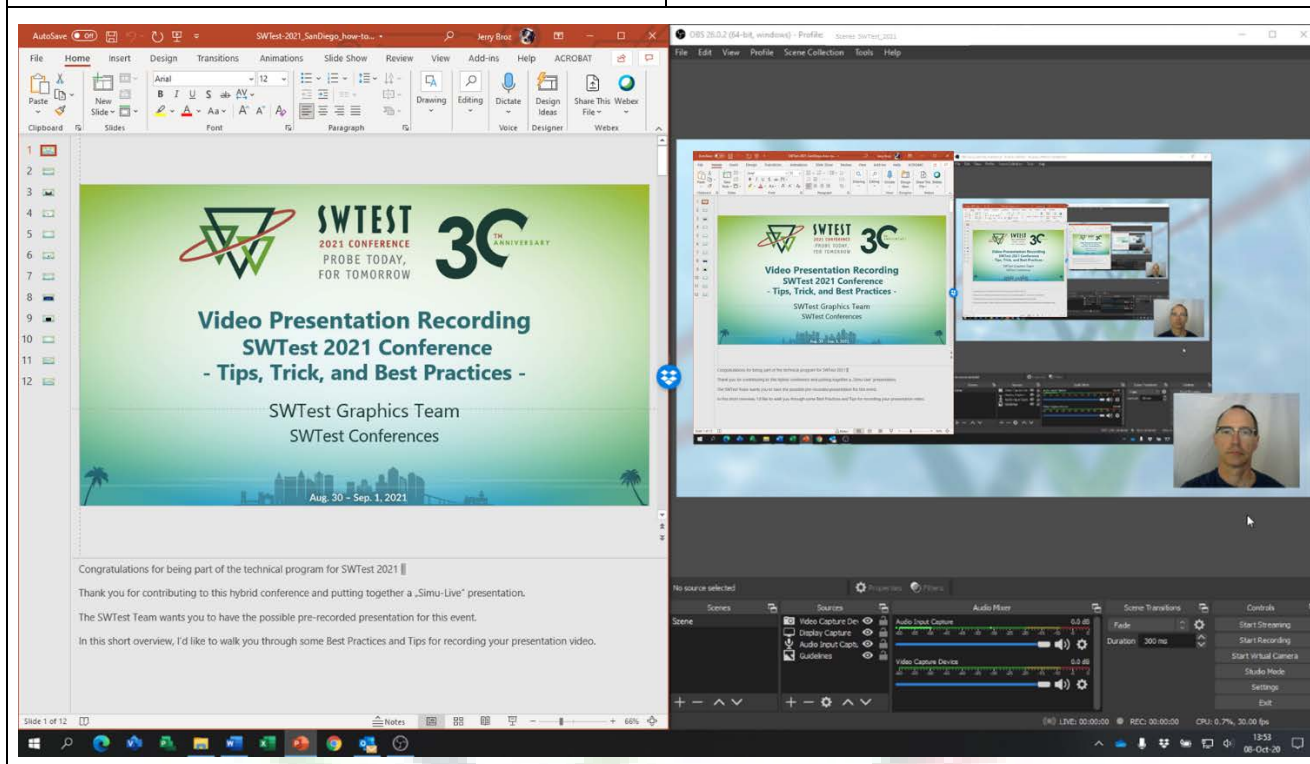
AutoSave Off SWTest-2021_SanDiego_how-to... Jerry Broz

File Home Insert Design Transitions Animations Slide Show Review View Add-ins Help ACROBAT

Paste New Slide Arial 12 Drawing Editing Dictate Design Ideas Share This File Webex

Clipboard Slides Font Paragraph Voice Designer Webex

1 2 3 4 5 6 7 8 9 10 11 12

SWTEST 2021 CONFERENCE PROBE TODAY, FOR TOMORROW 30 TH ANNIVERSARY

Video Presentation Recording
SWTest 2021 Conference
- Tips, Trick, and Best Practices -

SWTest Graphics Team
SWTest Conferences

Aug. 30 – Sep. 1, 2021

Congratulations for being part of the technical program for SWTest 2021

Thank you for contributing to this hybrid conference and putting together a „Simu-Live" presentation.

The SWTest Team wants you to have the possible pre-recorded presentation for this event.

In this short overview, I'd like to walk you through some Best Practices and Tips for recording your presentation video.

Slide 1 of 12 Notes 66%

OBS 26.0.2 (64-bit, windows) - Profile: Scenes: SWTest_2021

File Edit View Profile Scene Collection Tools Help

No source selected Properties Filters

Scenes Sources Audio Mixer Scene Transitions Controls

Scene Video Capture Dev Display Capture Audio Input Capt. Guidelines

Audio Input Capture 0.0 dB
Video Capture Device 0.0 dB

Fade Duration 300 ms

Start Streaming Start Recording Start Virtual Camera Studio Mode Settings Exit

LIVE: 00:00:00 REC: 00:00:00 CPU: 0.7%, 30.00 fps

13:53 08-Oct-20